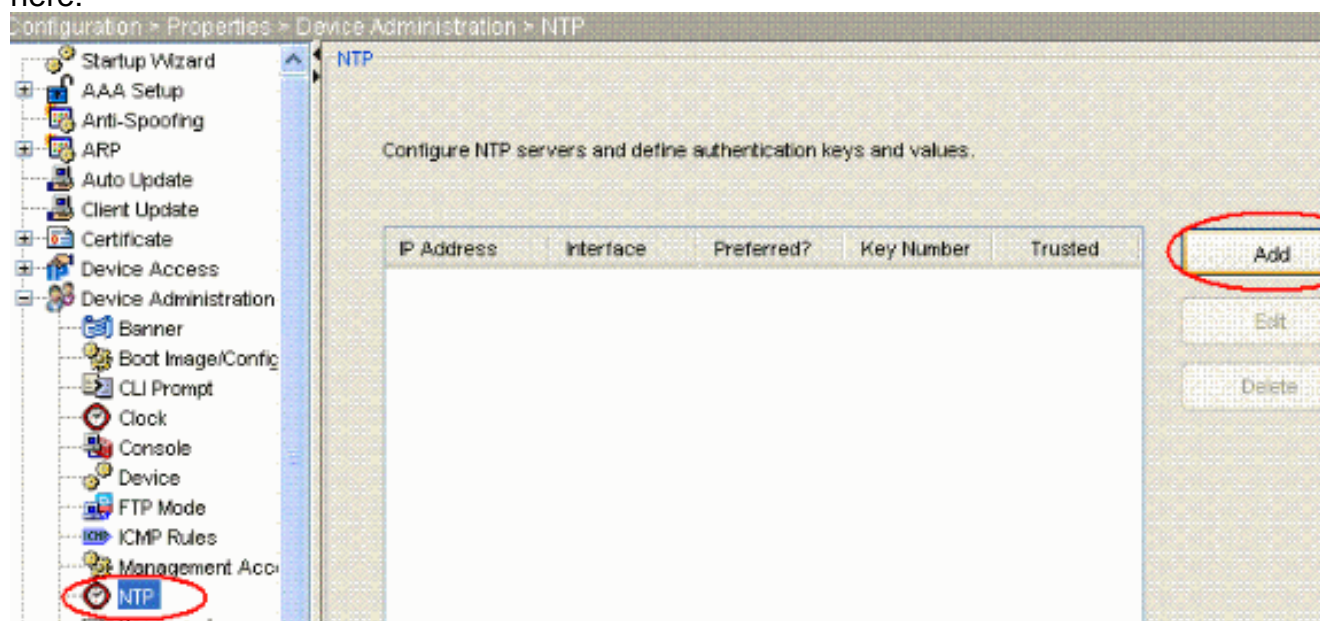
here.

Configuration > Properties > Device Administration > NTP

Startup Wizard
AAA Setup
Anti-Spoofing
ARP
Auto Update
Client Update
Certificate
Device Access
Device Administration
Banner
Boot Image/Config
CLI Prompt
Clock
Console
Device
FTP Mode
ICMP Rules
Management Acc
NTP

NTP

Configure NTP servers and define authentication keys and values.

| IP Address | Interface | Preferred? | Key Number | Trusted |
|---|---|---|---|---|

Add
Edit
Delete